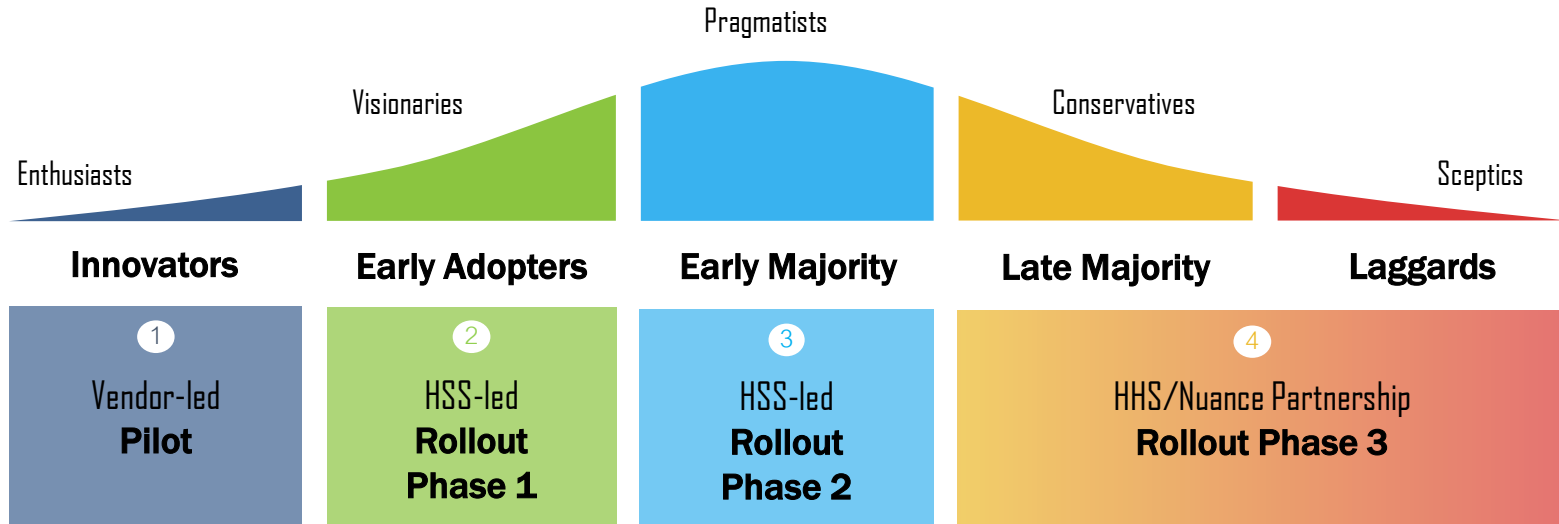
Pragmatists

Visionaries

Conservatives

Enthusiasts

Sceptics

Innovators

Early Adopters

Early Majority

Late Majority

Laggards

1
Vendor-led
Pilot

2
HSS-led
Rollout
Phase 1

3
HSS-led
Rollout
Phase 2

4
HHS/Nuance Partnership
Rollout Phase 3